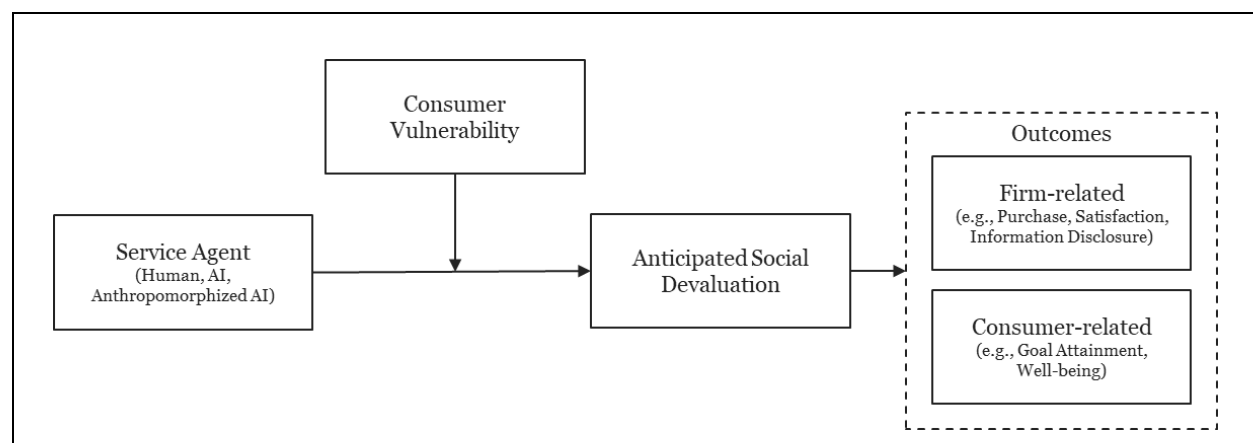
Consumer Vulnerability

Service Agent
(Human, AI, Anthropomorphized AI)

Anticipated Social Devaluation

Outcomes

Firm-related
(e.g., Purchase, Satisfaction, Information Disclosure)

Consumer-related
(e.g., Goal Attainment, Well-being)